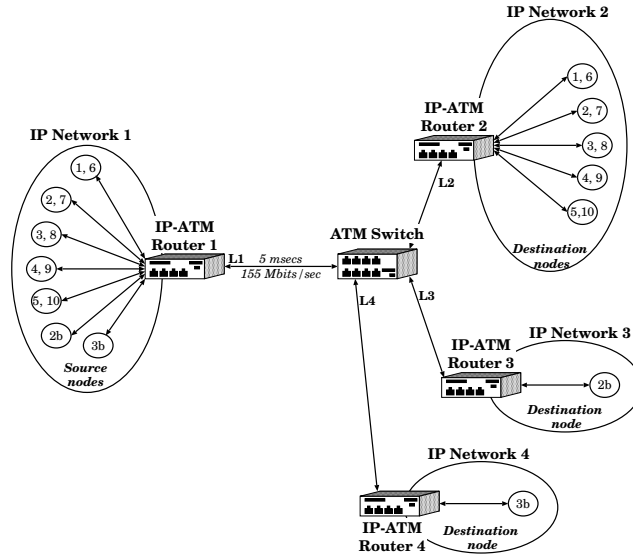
IP Network 2

1, 6

IP-ATM Router 2

2, 7

3, 8

4, 9

5,10

Destination nodes

IP Network 1

1, 6

2, 7

3, 8

4, 9

5, 10

2b

3b

Source nodes

IP-ATM Router 1

L1

5 msecs
155 Mbits/sec

ATM Switch

L2

L3

L4

IP-ATM Router 3

IP Network 3

2b

Destination node

IP Network 4

3b

IP-ATM Router 4

Destination node